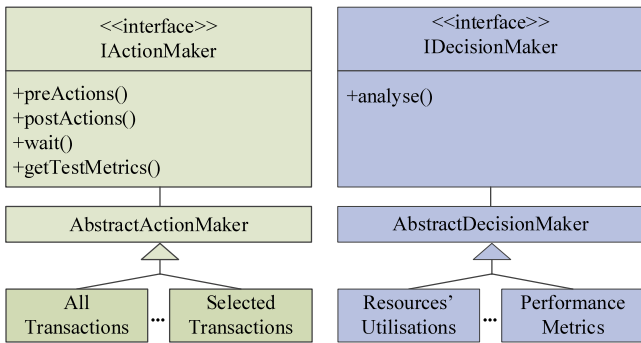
<<interface>>
IActionMaker

+preActions()
+postActions()
+wait()
+getTestMetrics()

AbstractActionMaker

All Transactions

...

Selected Transactions

<<interface>>
IDecisionMaker

+analyse()

AbstractDecisionMaker

Resources' Utilisations

...

Performance Metrics